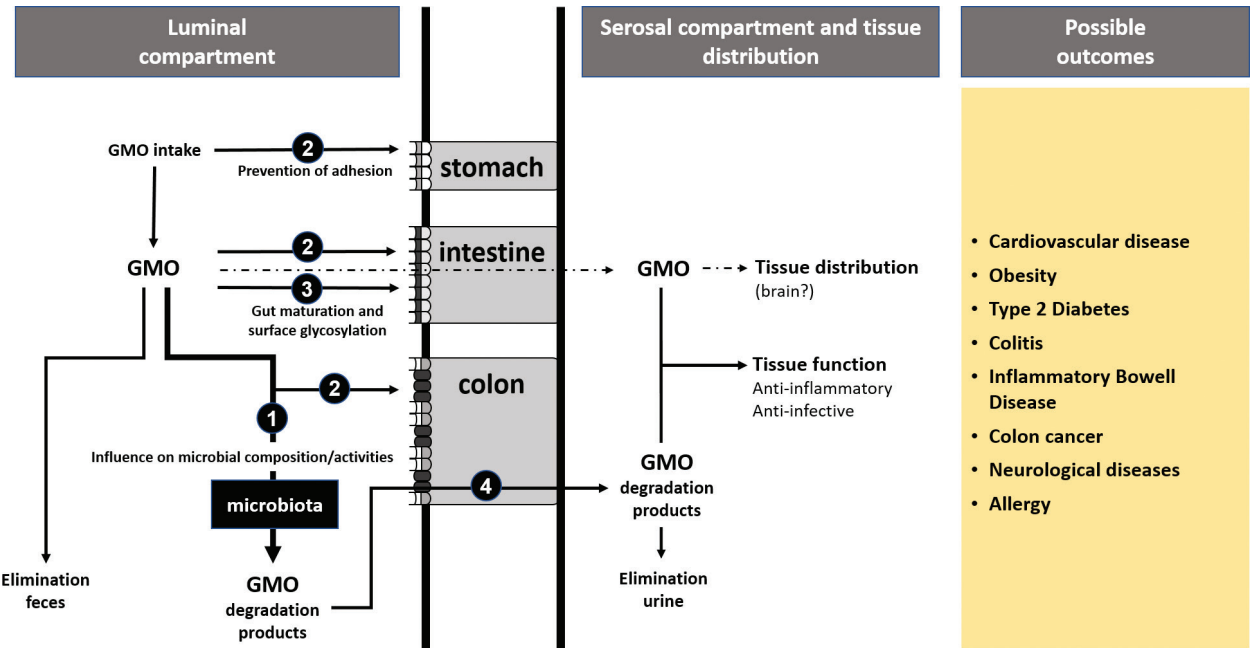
Luminal compartment

Serosal compartment and tissue distribution

Possible outcomes

GMO intake

2

Prevention of adhesion

stomach

GMO

2

intestine

3

Gut maturation and surface glycosylation

GMO

Tissue distribution (brain?)

2

colon

1

Influence on microbial composition/activities

Tissue function
Anti-inflammatory
Anti-infective

microbiota

4

GMO degradation products

Elimination feces

GMO degradation products

Elimination urine

• Cardiovascular disease
• Obesity
• Type 2 Diabetes
• Colitis
• Inflammatory Bowell Disease
• Colon cancer
• Neurological diseases
• Allergy